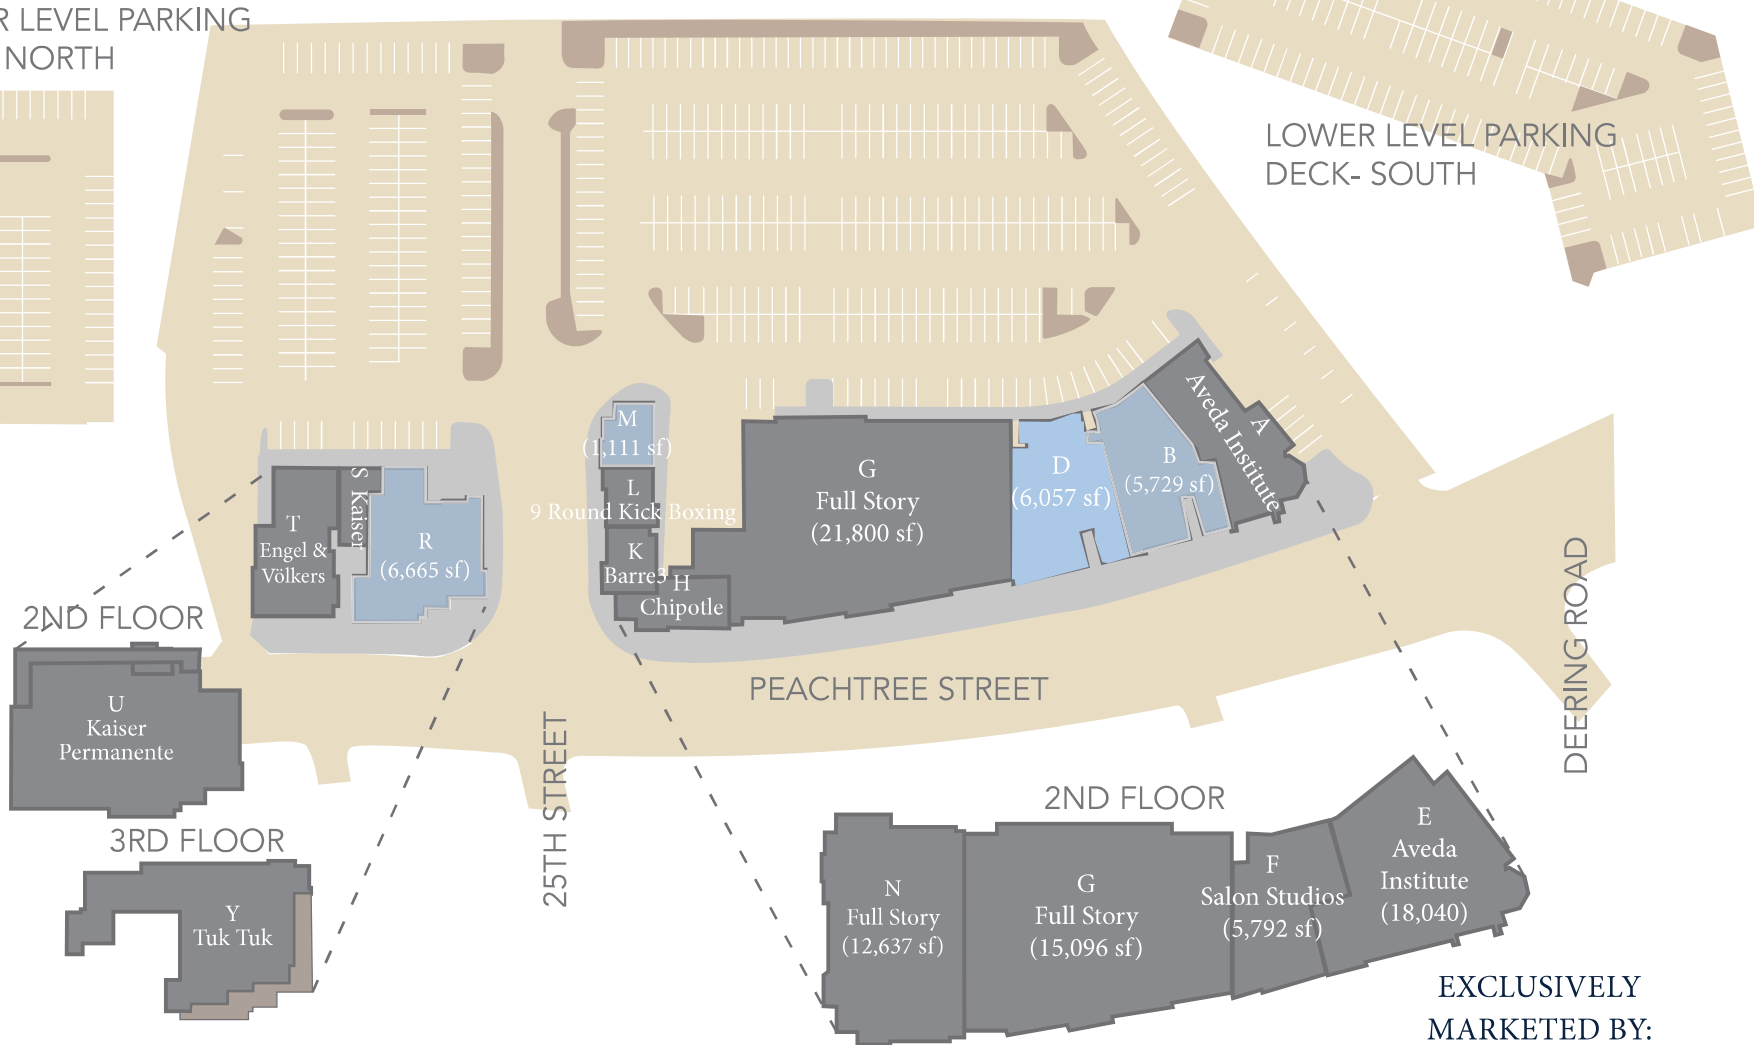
R LEVEL PARKING
NORTH

LOWER LEVEL PARKING
DECK- SOUTH

M
(1,111 sf)

L
9 Round Kick Boxing

K
Barre3

H
Chipotle

G
Full Story
(21,800 sf)

D
(6,057 sf)

B
(5,729 sf)

A
Aveda Institute

S Kaiser

T
Engel &
Völkers

R
(6,665 sf)

2ND FLOOR

U
Kaiser
Permanente

3RD FLOOR

Y
Tuk Tuk

PEACHTREE STREET

25TH STREET

DEERING ROAD

2ND FLOOR

N
Full Story
(12,637 sf)

G
Full Story
(15,096 sf)

F
Salon Studios
(5,792 sf)

E
Aveda
Institute
(18,040)

EXCLUSIVELY
MARKETED BY: